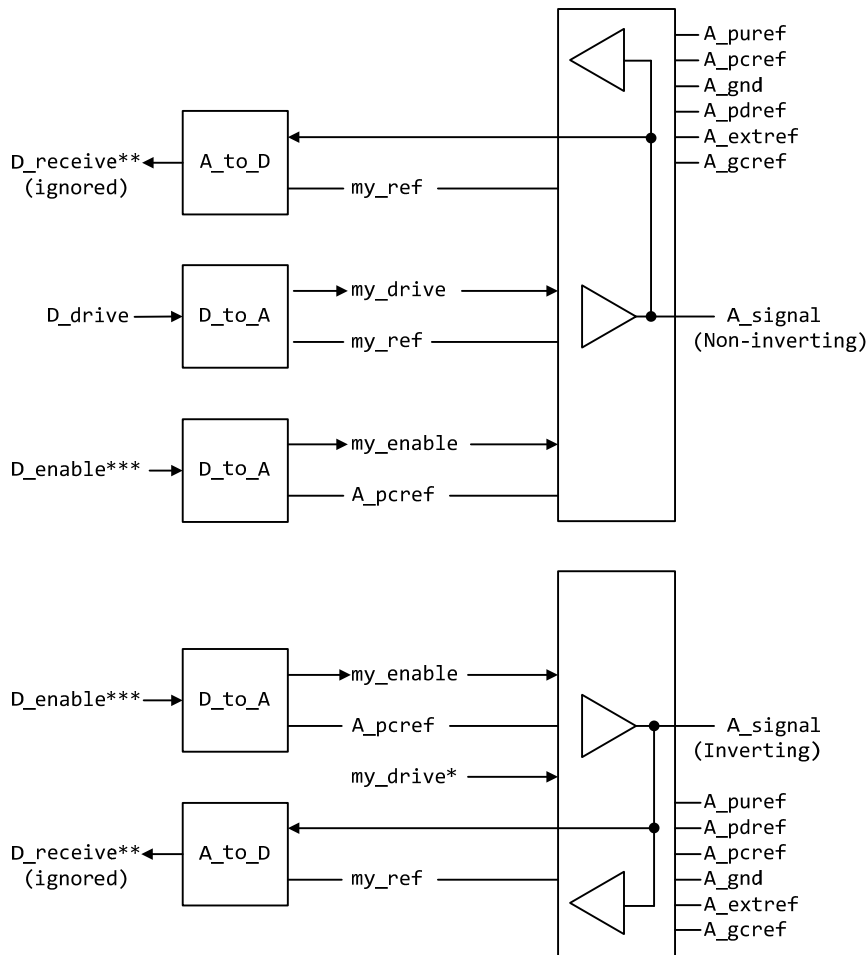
A_puref
A_pcref
A_gnd
A_pdref
A_extref
A_gcref

D_receive**
(ignored)
A_to_D
my_ref

D_drive
D_to_A
my_drive
my_ref
A_signal
(Non-inverting)

D_enable***
D_to_A
my_enable
A_pcref

D_enable***
D_to_A
my_enable
A_pcref
A_signal
(Inverting)
my_drive*

A_puref
A_pdref
A_pcref
A_gnd
A_extref
A_gcref

D_receive**
(ignored)
A_to_D
my_ref